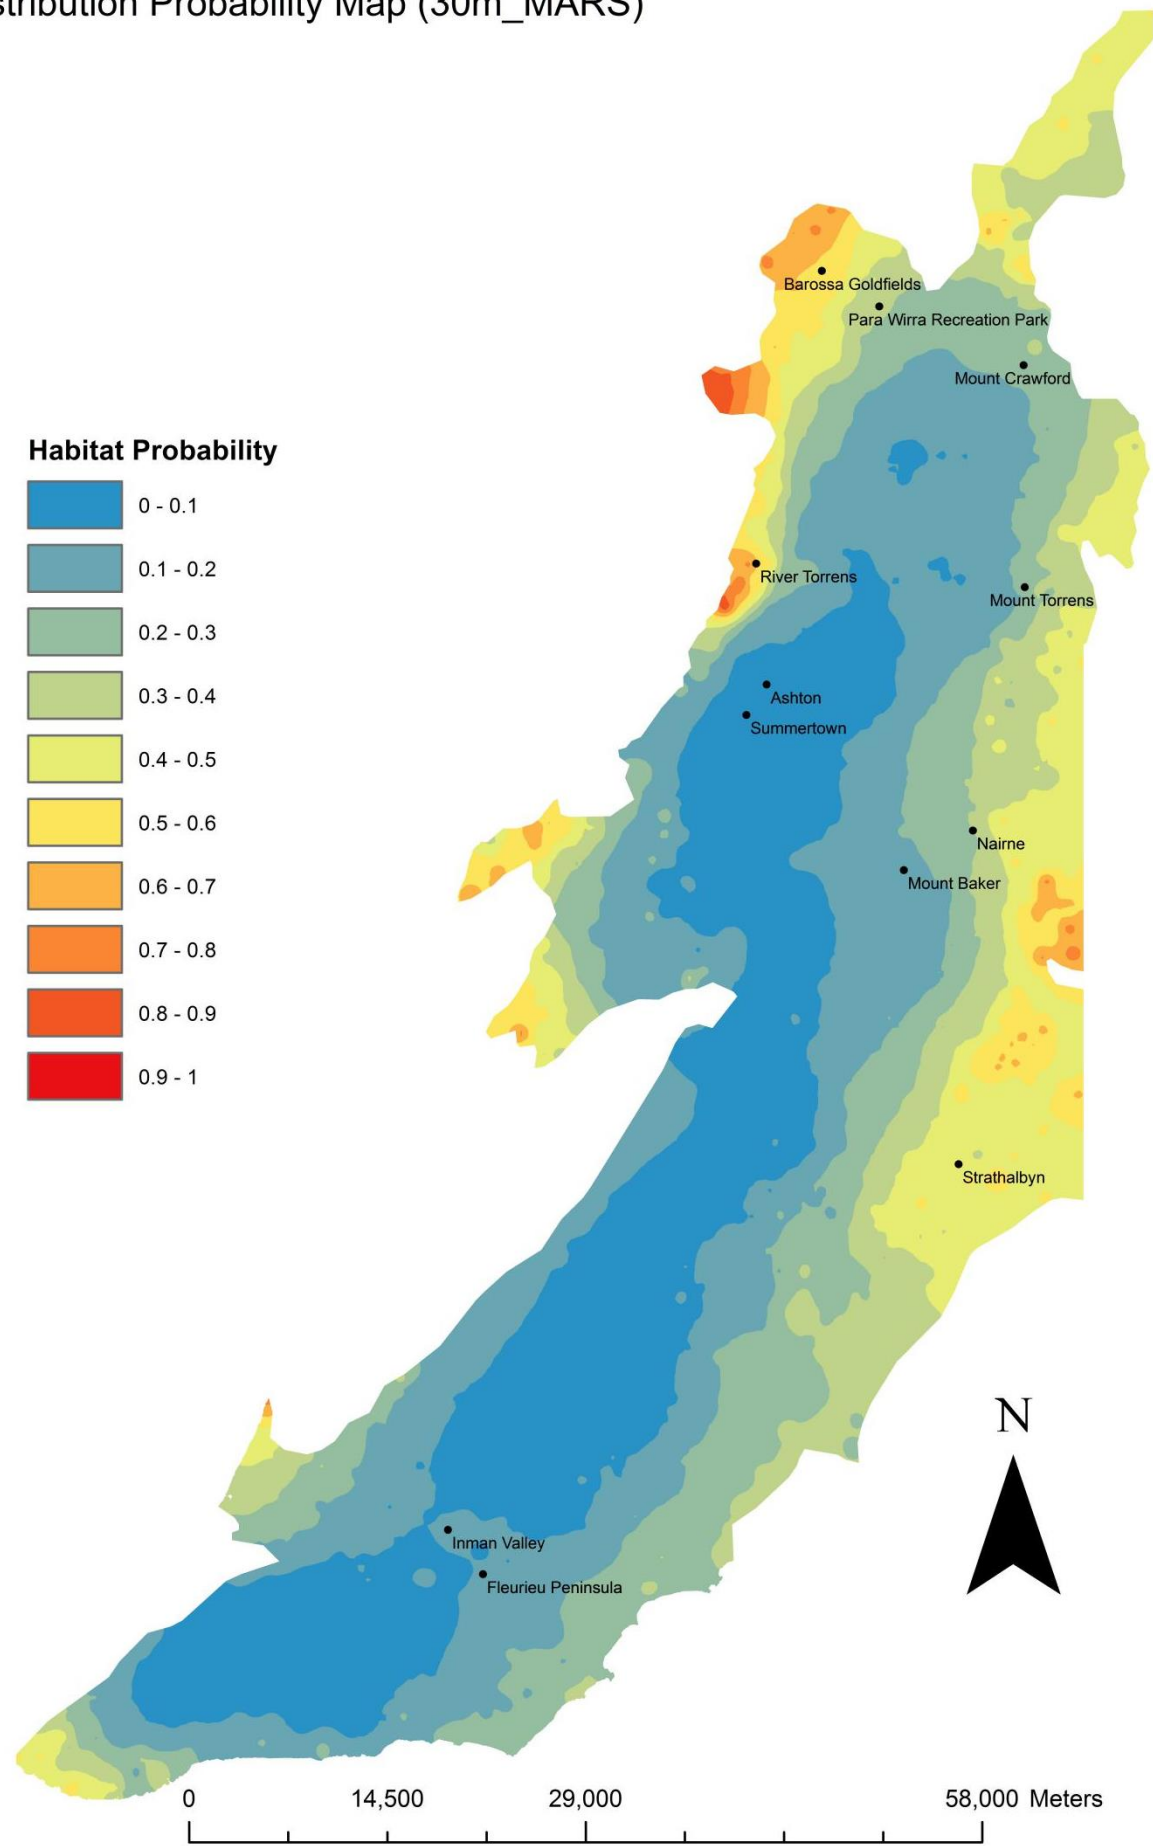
stribution Probability Map (30m_MARS)

Habitat Probability
0 - 0.1
0.1 - 0.2
0.2 - 0.3
0.3 - 0.4
0.4 - 0.5
0.5 - 0.6
0.6 - 0.7
0.7 - 0.8
0.8 - 0.9
0.9 - 1

Barossa Goldfields
Para Wirra Recreation Park
Mount Crawford
River Torrens
Mount Torrens
Ashton
Summertown
Nairne
Mount Baker
Strathalbyn
Inman Valley
Fleurieu Peninsula

N

0
14,500
29,000
58,000 Meters